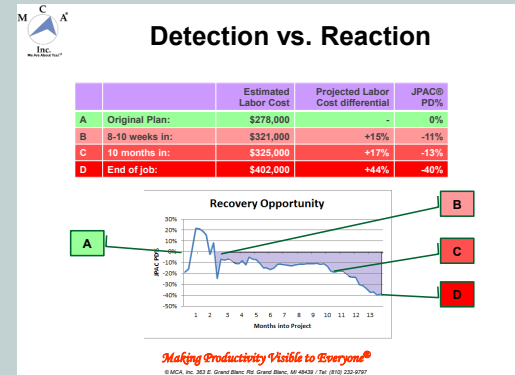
M C A®
Inc.
We Are About You!

Detection vs. Reaction

| | | Estimated Labor Cost | Projected Labor Cost differential | JPAC® PD% |
|---|---|---|---|---|
| A | Original Plan: | $278,000 | - | 0% |
| B | 8-10 weeks in: | $321,000 | +15% | -11% |
| C | 10 months in: | $325,000 | +17% | -13% |
| D | End of job: | $402,000 | +44% | -40% |

Recovery Opportunity

30%
20%
10%
0%
-10%
-20%
-30%
-40%
-50%

JPAC PD%

1 2 3 4 5 6 7 8 9 10 11 12 13

Months into Project

A

B

C

D

Making Productivity Visible to Everyone®

©MCA, Inc. 363 E. Grand Blanc Rd. Grand Blanc, MI 48439 / Tel: (810) 232-9797